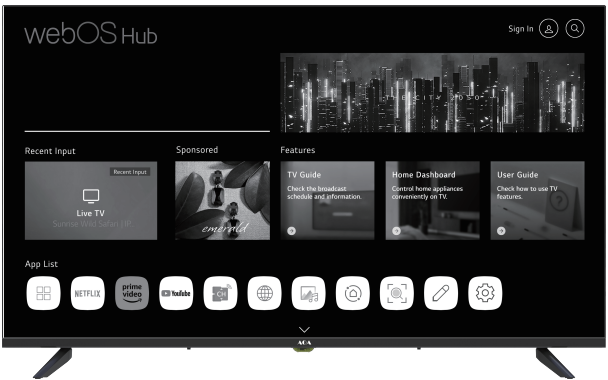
webOS Hub

Sign In

Recent Input

Recent Input

Live TV

Sponsored

emerald

Features

TV Guide

Check the broadcast schedule and information.

Home Dashboard

Control home appliances conveniently on TV.

User Guide

Check how to use TV features.

App List

NETFLIX

prime video

YouTube

AKAI